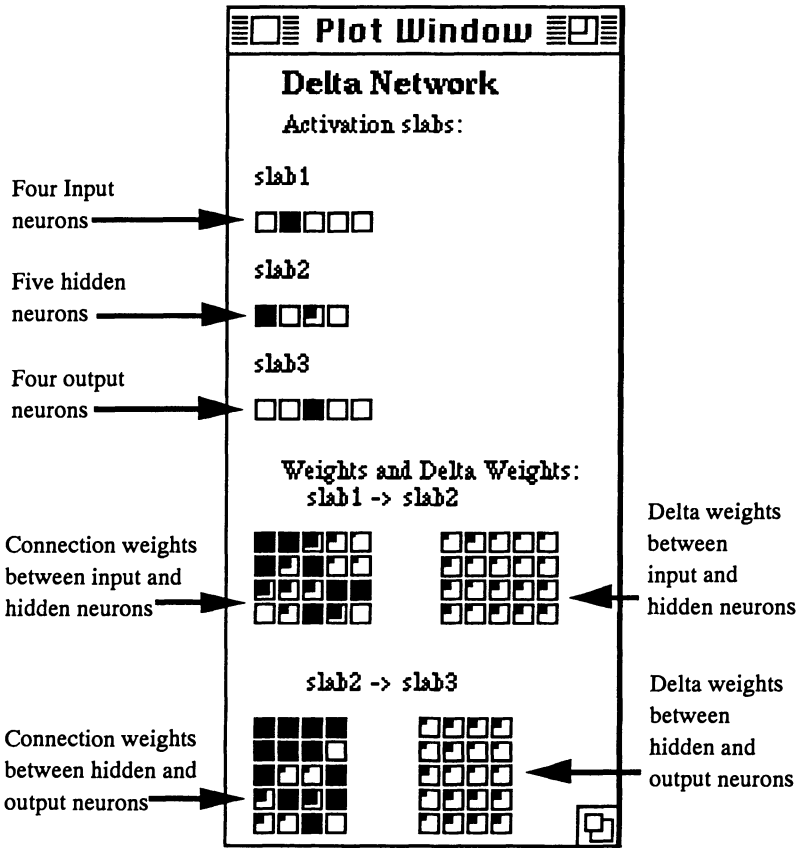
Plot Window

Delta Network

Activation slabs:

slab1

Four Input neurons

slab2

Five hidden neurons

slab3

Four output neurons

Weights and Delta Weights:
slab1 -> slab2

Connection weights between input and hidden neurons

Delta weights between input and hidden neurons

slab2 -> slab3

Connection weights between hidden and output neurons

Delta weights between hidden and output neurons